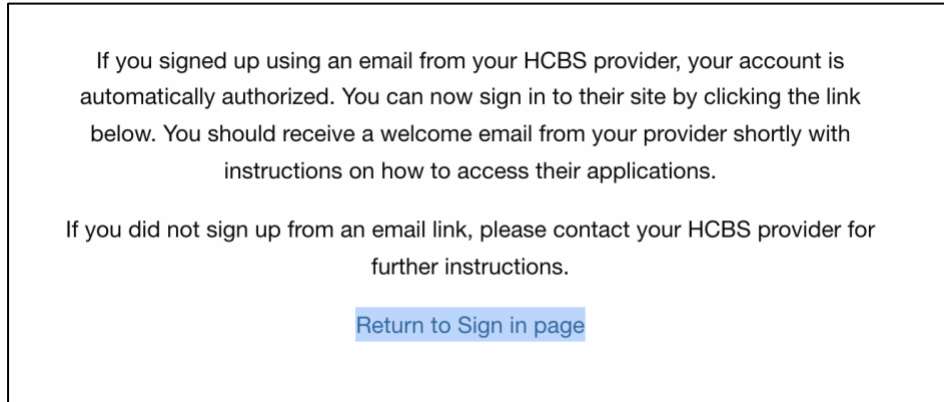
If you signed up using an email from your HCBS provider, your account is automatically authorized. You can now sign in to their site by clicking the link below. You should receive a welcome email from your provider shortly with instructions on how to access their applications.

If you did not sign up from an email link, please contact your HCBS provider for further instructions.

Return to Sign in page